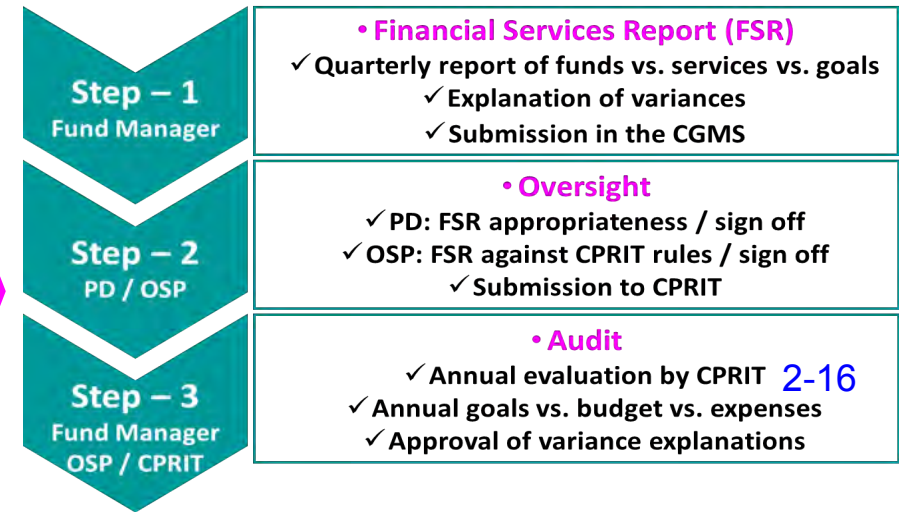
Step – 1
Fund Manager

• Financial Services Report (FSR)
✓ Quarterly report of funds vs. services vs. goals
✓ Explanation of variances
✓ Submission in the CGMS

Step – 2
PD / OSP

• Oversight
✓ PD: FSR appropriateness / sign off
✓ OSP: FSR against CPRIT rules / sign off
✓ Submission to CPRIT

Step – 3
Fund Manager
OSP / CPRIT

• Audit
✓ Annual evaluation by CPRIT 2-16
✓ Annual goals vs. budget vs. expenses
✓ Approval of variance explanations